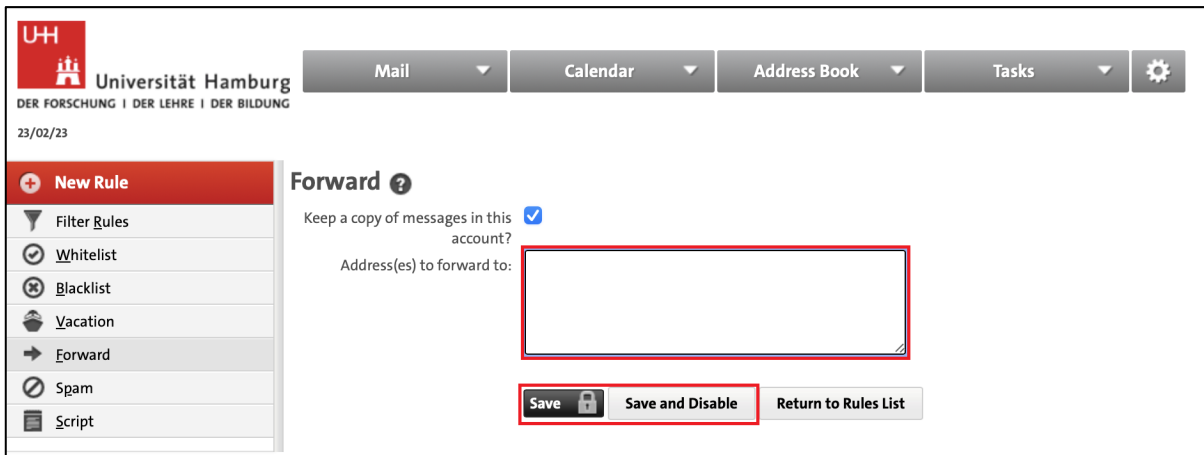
UHH

Universität Hamburg
DER FORSCHUNG | DER LEHRE | DER BILDUNG

23/02/23

Mail
Calendar
Address Book
Tasks

New Rule
Filter Rules
Whitelist
Blacklist
Vacation
Forward
Spam
Script

Forward

Keep a copy of messages in this account?

Address(es) to forward to:

Save
Save and Disable
Return to Rules List